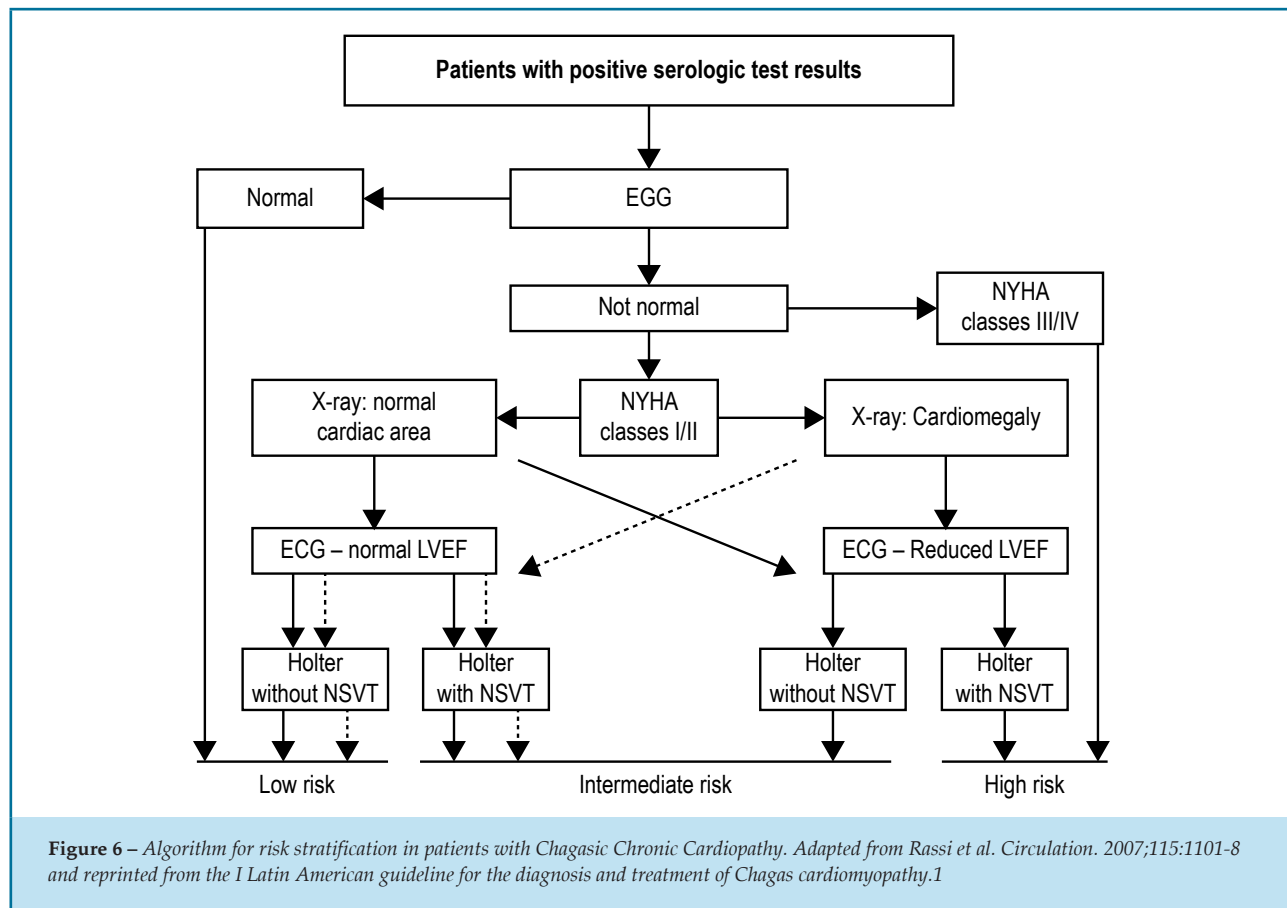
Patients with positive serologic test results

Normal

EGG

Not normal

NYHA classes III/IV

X-ray: normal cardiac area

NYHA classes I/II

X-ray: Cardiomegaly

ECG – normal LVEF

ECG – Reduced LVEF

Holter without NSVT

Holter with NSVT

Holter without NSVT

Holter with NSVT

Low risk

Intermediate risk

High risk

**Figure 6 –** *Algorithm for risk stratification in patients with Chagasic Chronic Cardiopathy. Adapted from Rassi et al. Circulation. 2007;115:1101-8 and reprinted from the I Latin American guideline for the diagnosis and treatment of Chagas cardiomyopathy.1*